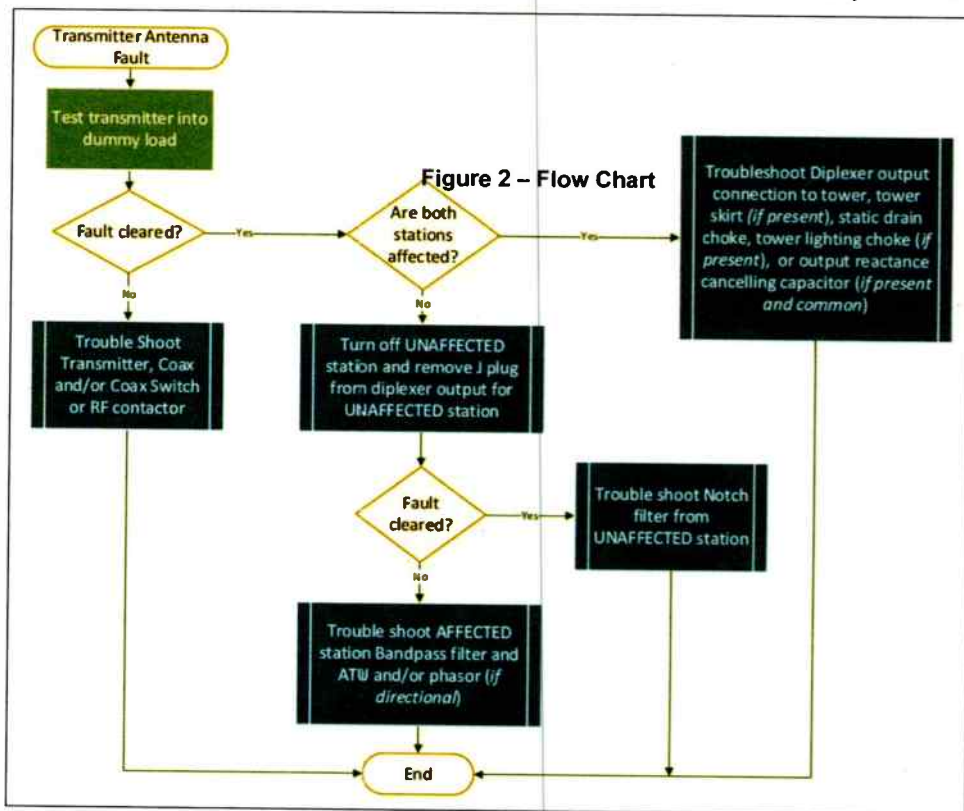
Transmitter Antenna Fault

Test transmitter into dummy load

Figure 2 – Flow Chart

Fault cleared?

Yes

No

Are both stations affected?

Yes

No

Troubleshoot Diplexer output connection to tower, tower skirt (if present), static drain choke, tower lighting choke (if present), or output reactance cancelling capacitor (if present and common)

Trouble Shoot Transmitter, Coax and/or Coax Switch or RF contactor

Turn off UNAFFECTED station and remove J plug from diplexer output for UNAFFECTED station

Fault cleared?

Yes

No

Trouble shoot Notch filter from UNAFFECTED station

Trouble shoot AFFECTED station Bandpass filter and ATU and/or phasor (if directional)

End